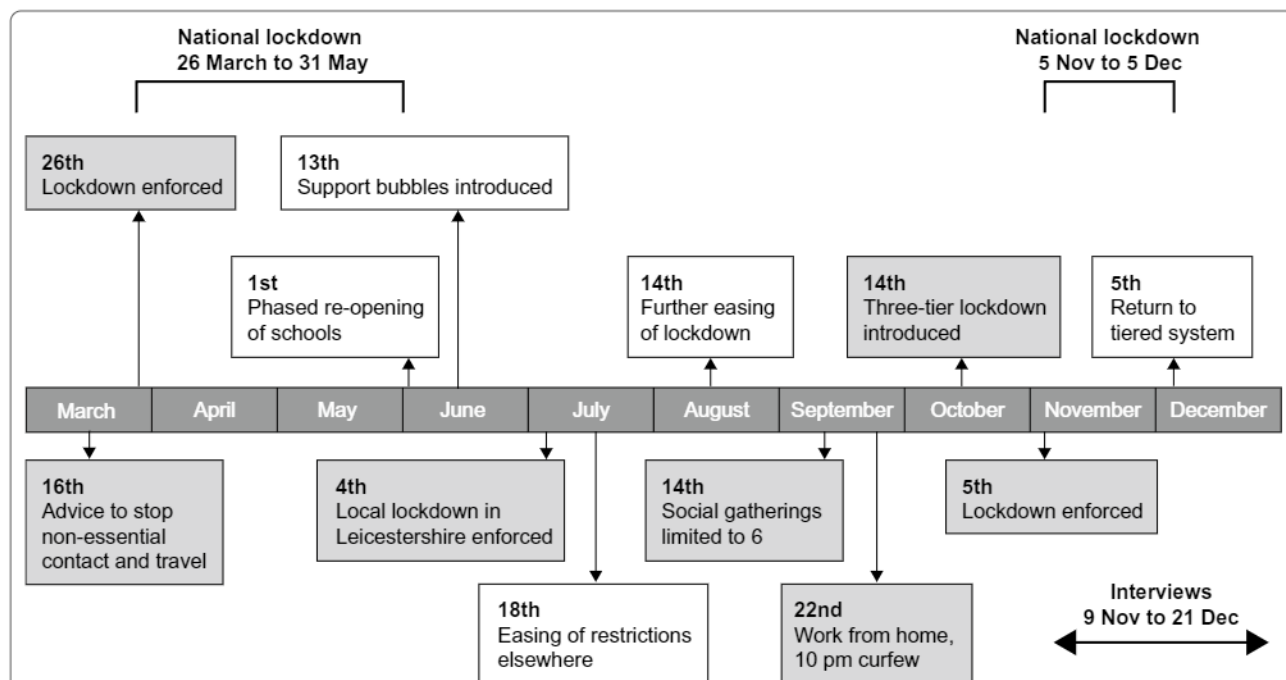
National lockdown
26 March to 31 May

National lockdown
5 Nov to 5 Dec

26th
Lockdown enforced

13th
Support bubbles introduced

1st
Phased re-opening of schools

14th
Further easing of lockdown

14th
Three-tier lockdown introduced

5th
Return to tiered system

| March | April | May | June | July | August | September | October | November | December |
|---|---|---|---|---|---|---|---|---|---|

16th
Advice to stop non-essential contact and travel

4th
Local lockdown in Leicestershire enforced

14th
Social gatherings limited to 6

5th
Lockdown enforced

18th
Easing of restrictions elsewhere

22nd
Work from home, 10 pm curfew

Interviews
9 Nov to 21 Dec